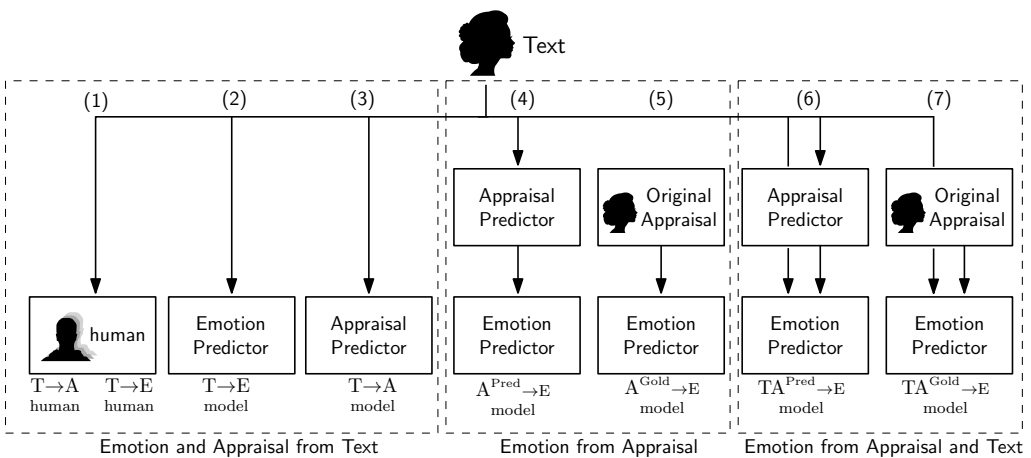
Text

(1)
(2)
(3)
(4)
(5)
(6)
(7)

human
$T \rightarrow A$ human
$T \rightarrow E$ human

Emotion Predictor
$T \rightarrow E$ model

Appraisal Predictor
$T \rightarrow A$ model

Appraisal Predictor

Emotion Predictor
$A^{Pred} \rightarrow E$ model

Original Appraisal

Emotion Predictor
$A^{Gold} \rightarrow E$ model

Appraisal Predictor

Emotion Predictor
$TA^{Pred} \rightarrow E$ model

Original Appraisal

Emotion Predictor
$TA^{Gold} \rightarrow E$ model

Emotion and Appraisal from Text
Emotion from Appraisal
Emotion from Appraisal and Text